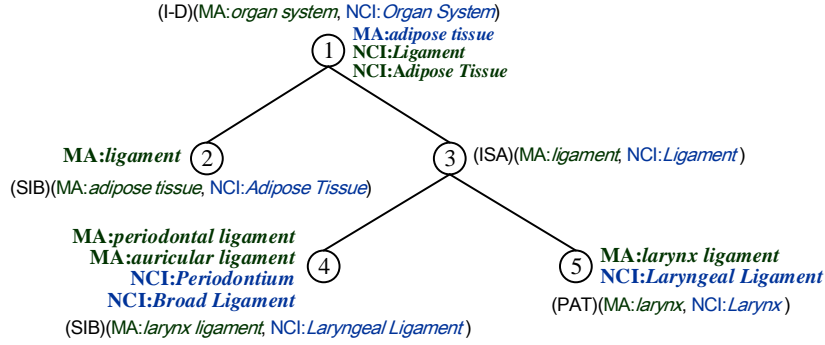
(I-D)(MA:*organ system*, NCI:*Organ System*)

1

**MA:*adipose tissue***
**NCI:*Ligament***
**NCI:*Adipose Tissue***

**MA:*ligament*** 2

(SIB)(MA:*adipose tissue*, NCI:*Adipose Tissue*)

3 (ISA)(MA:*ligament*, NCI:*Ligament*)

**MA:*periodontal ligament***
**MA:*auricular ligament***
**NCI:*Periodontium***
**NCI:*Broad Ligament***

4

(SIB)(MA:*larynx ligament*, NCI:*Laryngeal Ligament*)

5

**MA:*larynx ligament***
**NCI:*Laryngeal Ligament***

(PAT)(MA:*larynx*, NCI:*Larynx*)